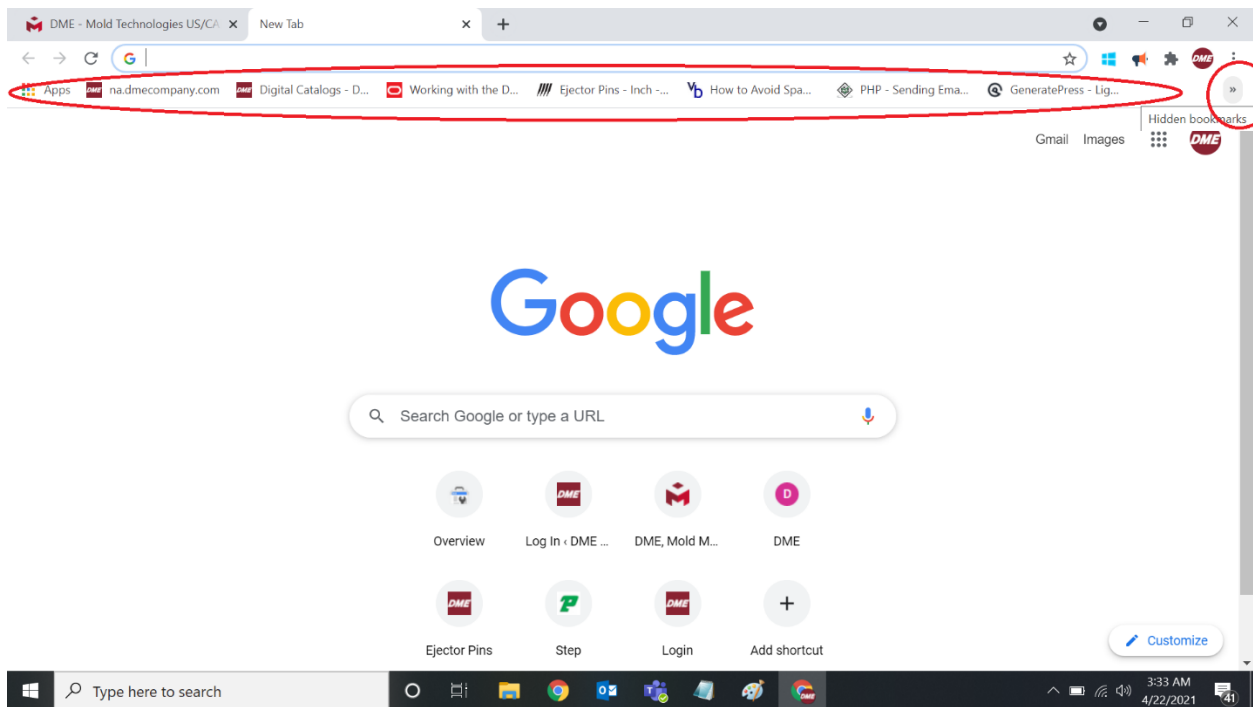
DME - Mold Technologies US/CA ×
New Tab ×
+

Apps
na.dmecompany.com
Digital Catalogs - D...
Working with the D...
Ejector Pins - Inch -...
How to Avoid Spa...
PHP - Sending Ema...
GeneratePress - Lig...
»
Hidden bookmarks

Gmail Images DME

Google

Search Google or type a URL

Overview
Log In ‹ DME ...
DME, Mold M...
DME
Ejector Pins
Step
Login
Add shortcut

Customize

Type here to search

3:33 AM
4/22/2021
41